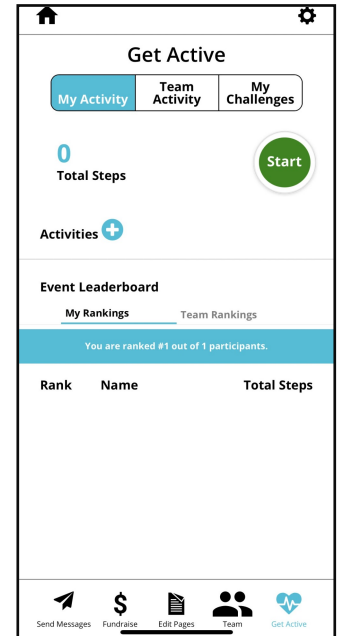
Get Active

My Activity | Team Activity | My Challenges

0
Total Steps

Start

Activities

Event Leaderboard

My Rankings | Team Rankings

You are ranked #1 out of 1 participants.

| Rank | Name | Total Steps |
|---|---|---|

Send Messages | Fundraise | Edit Pages | Team | Get Active